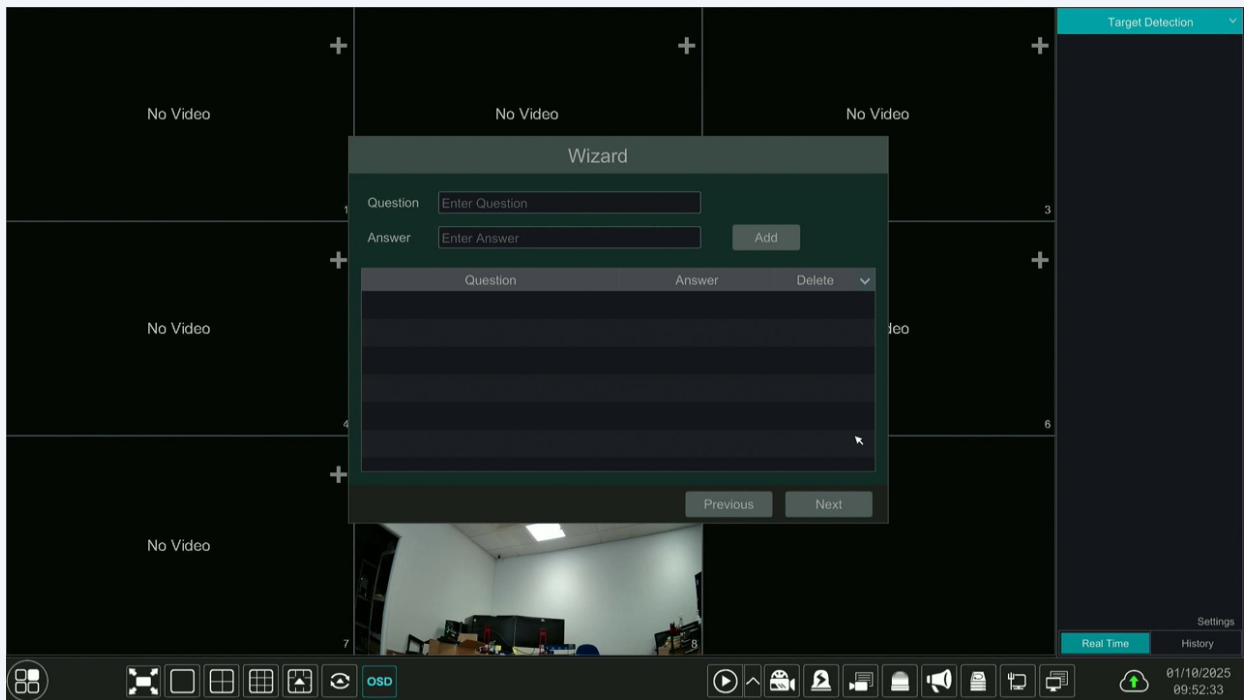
No Video

No Video

No Video

Target Detection

1

3

No Video

deo

4

6

No Video

7

8

Wizard

Question Enter Question

Answer Enter Answer

Add

| Question | Answer | Delete |
|---|---|---|

Previous

Next

Settings

Real Time

History

OSD

01/10/2025
09:52:33